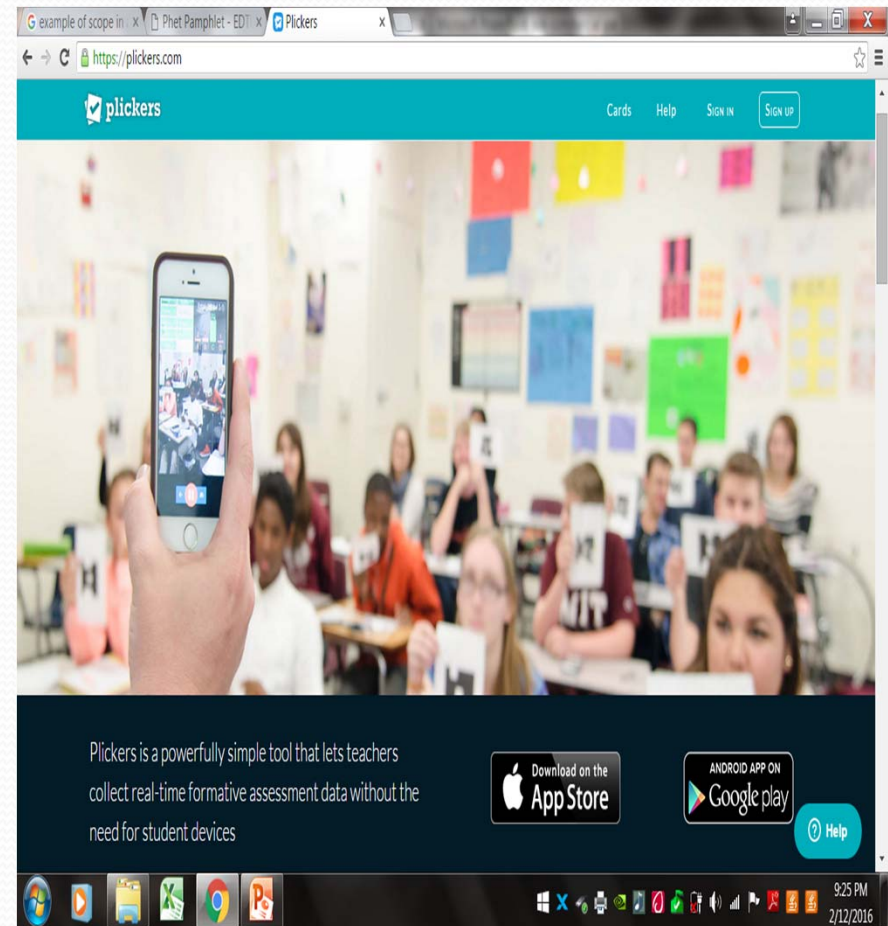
example of scope in | Phet Pamphlet - EDT | Plickers

https://plickers.com

plickers

Cards Help SIGN IN SIGN UP

MIT

Plickers is a powerfully simple tool that lets teachers collect real-time formative assessment data without the need for student devices

Download on the App Store

ANDROID APP ON Google play

Help

9:25 PM
2/12/2016